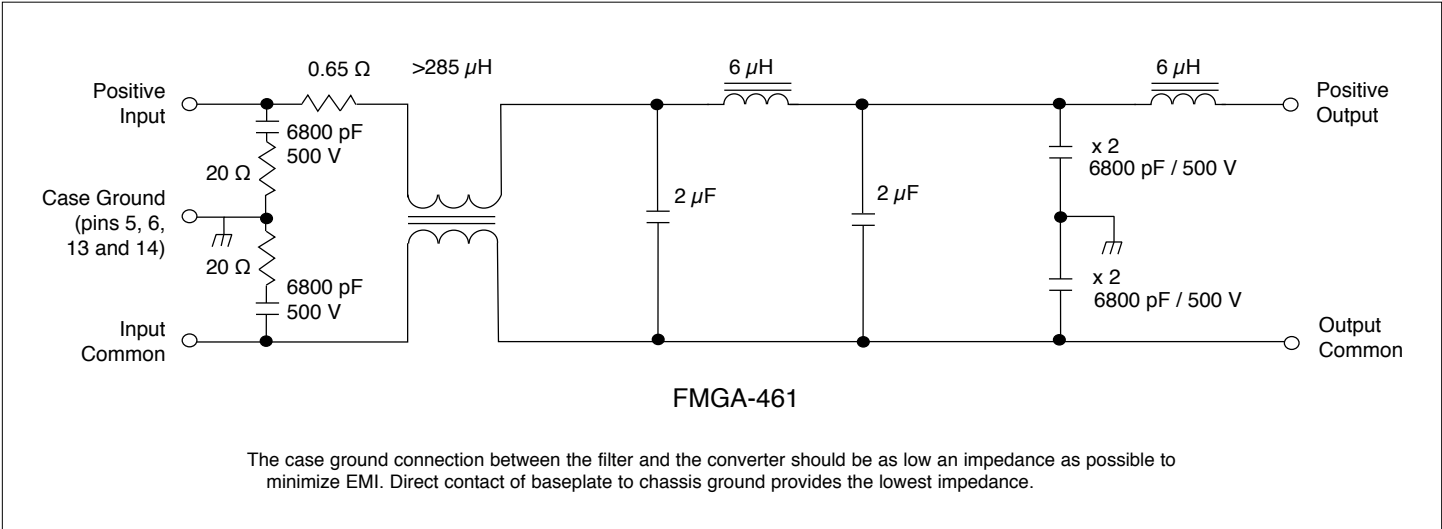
0.65 Ω

>285 $\mu$H

6 $\mu$H

6 $\mu$H

Positive Input

6800 pF
500 V

20 Ω

Case Ground (pins 5, 6, 13 and 14)

20 Ω

6800 pF
500 V

Input Common

2 $\mu$F

2 $\mu$F

x 2
6800 pF / 500 V

x 2
6800 pF / 500 V

Positive Output

Output Common

FMGA-461

The case ground connection between the filter and the converter should be as low an impedance as possible to minimize EMI. Direct contact of baseplate to chassis ground provides the lowest impedance.